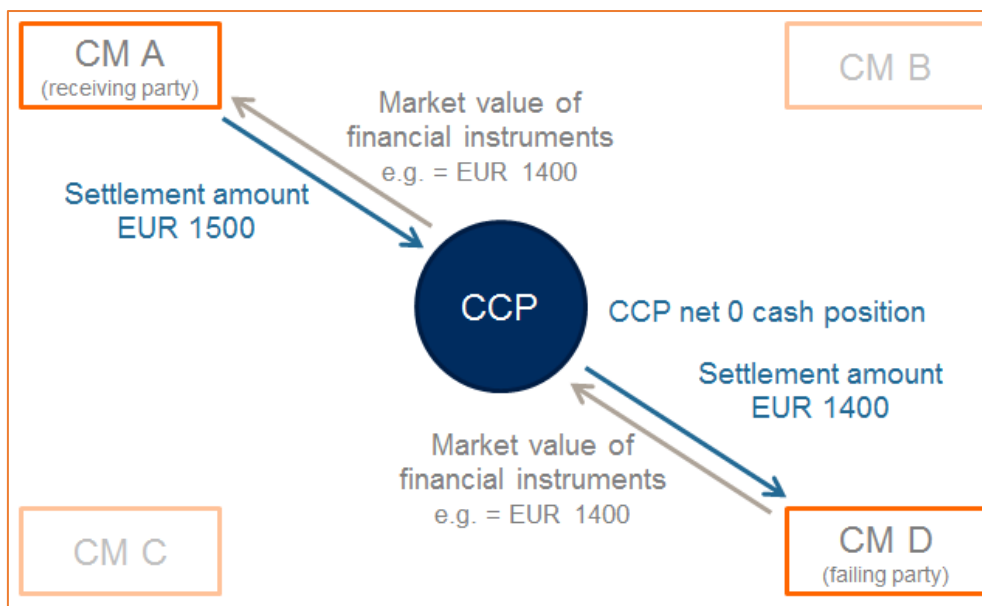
CM A
(receiving party)

CM B

Market value of financial instruments
e.g. = EUR 1400

Settlement amount
EUR 1500

CCP

CCP net 0 cash position

Settlement amount
EUR 1400

Market value of financial instruments
e.g. = EUR 1400

CM C

CM D
(failing party)